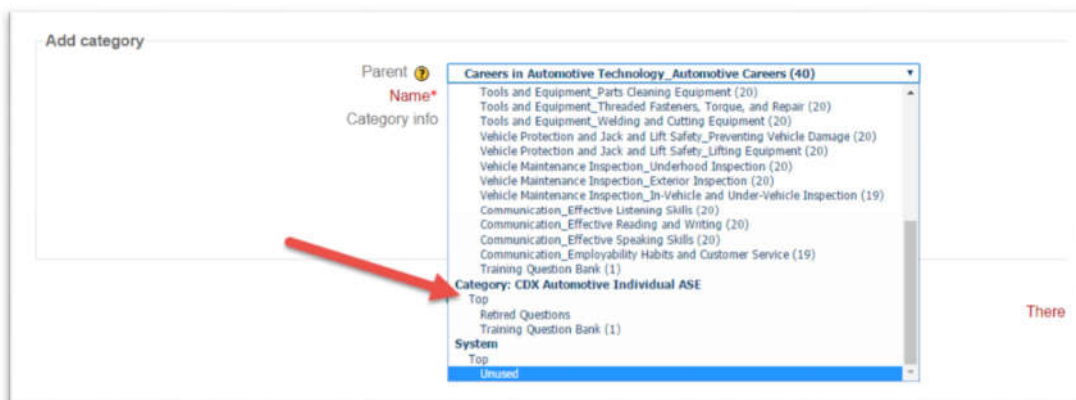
Add category

Parent

Careers in Automotive Technology_Automotive Careers (40)

Name*

Category info

Tools and Equipment_Parts Cleaning Equipment (20)
Tools and Equipment_Threaded Fasteners, Torque, and Repair (20)
Tools and Equipment_Welding and Cutting Equipment (20)
Vehicle Protection and Jack and Lift Safety_Preventing Vehicle Damage (20)
Vehicle Protection and Jack and Lift Safety_Lifting Equipment (20)
Vehicle Maintenance Inspection_Underhood Inspection (20)
Vehicle Maintenance Inspection_Exterior Inspection (20)
Vehicle Maintenance Inspection_In-Vehicle and Under-Vehicle Inspection (19)
Communication_Effective Listening Skills (20)
Communication_Effective Reading and Writing (20)
Communication_Effective Speaking Skills (20)
Communication_Employability Habits and Customer Service (19)
Training Question Bank (1)
Category: CDX Automotive Individual ASE
Top
Retired Questions
Training Question Bank (1)
System
Top
Unused

There